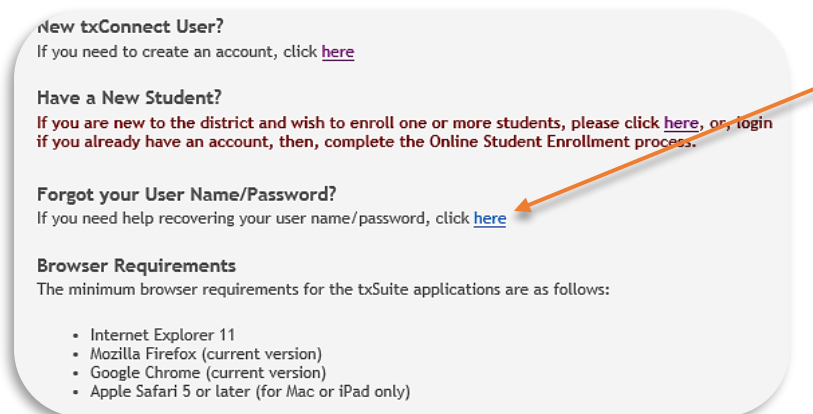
New txConnect User?
If you need to create an account, click here

Have a New Student?
If you are new to the district and wish to enroll one or more students, please click here, or login if you already have an account, then, complete the Online Student Enrollment process.

Forgot your User Name/Password?
If you need help recovering your user name/password, click here

Browser Requirements
The minimum browser requirements for the txSuite applications are as follows:

- Internet Explorer 11
- Mozilla Firefox (current version)
- Google Chrome (current version)
- Apple Safari 5 or later (for Mac or iPad only)